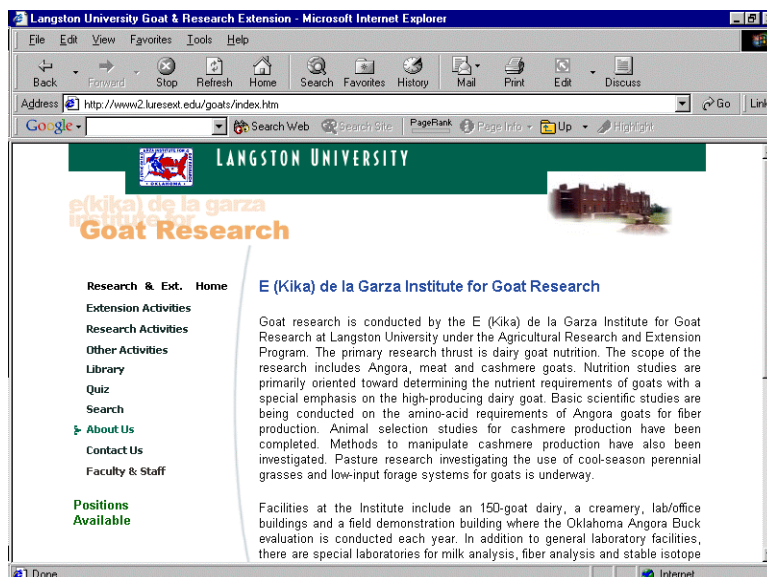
Langston University Goat & Research Extension - Microsoft Internet Explorer

File Edit View Favorites Tools Help

Back Forward Stop Refresh Home Search Favorites History Mail Print Edit Discuss

Address http://www2.luresext.edu/goats/index.htm Go Links

Google Search Web Search Site PageRank Page Info Up Highlight

LANGSTON UNIVERSITY

e(kika) de la garza institute for
Goat Research

Research & Ext. Home
Extension Activities
Research Activities
Other Activities
Library
Quiz
Search
About Us
Contact Us
Faculty & Staff

Positions Available

E (Kika) de la Garza Institute for Goat Research

Goat research is conducted by the E (Kika) de la Garza Institute for Goat Research at Langston University under the Agricultural Research and Extension Program. The primary research thrust is dairy goat nutrition. The scope of the research includes Angora, meat and cashmere goats. Nutrition studies are primarily oriented toward determining the nutrient requirements of goats with a special emphasis on the high-producing dairy goat. Basic scientific studies are being conducted on the amino-acid requirements of Angora goats for fiber production. Animal selection studies for cashmere production have been completed. Methods to manipulate cashmere production have also been investigated. Pasture research investigating the use of cool-season perennial grasses and low-input forage systems for goats is underway.

Facilities at the Institute include an 150-goat dairy, a creamery, lab/office buildings and a field demonstration building where the Oklahoma Angora Buck evaluation is conducted each year. In addition to general laboratory facilities, there are special laboratories for milk analysis, fiber analysis and stable isotope

Done Internet